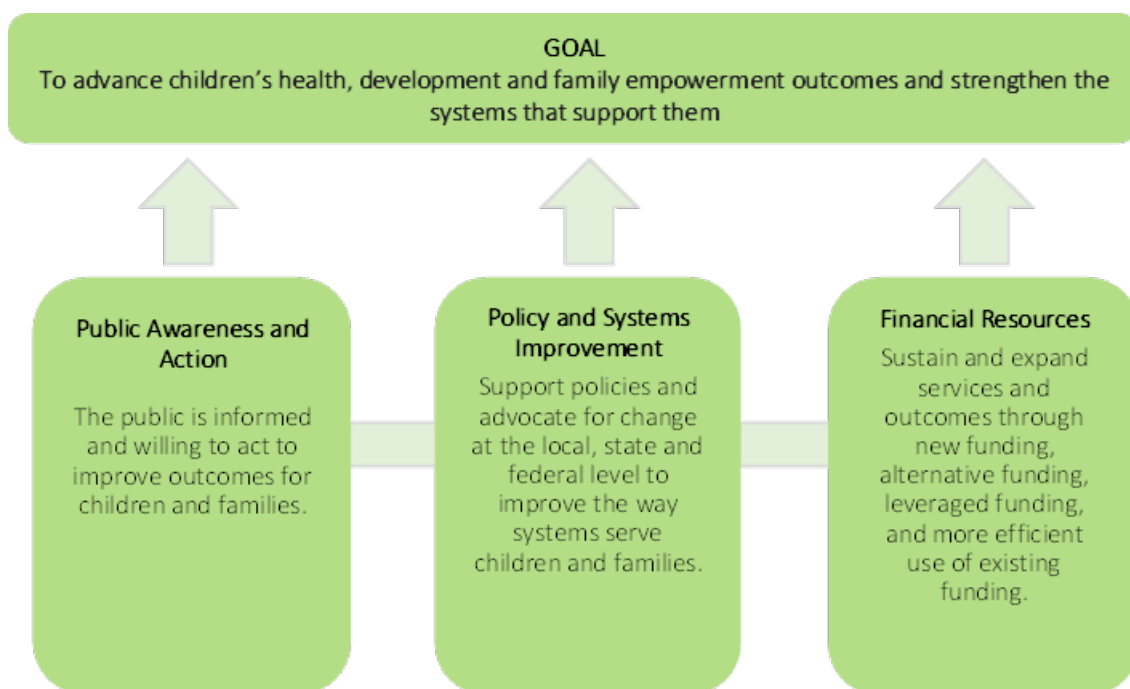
GOAL
To advance children's health, development and family empowerment outcomes and strengthen the systems that support them

Public Awareness and Action

The public is informed and willing to act to improve outcomes for children and families.

Policy and Systems Improvement

Support policies and advocate for change at the local, state and federal level to improve the way systems serve children and families.

Financial Resources

Sustain and expand services and outcomes through new funding, alternative funding, leveraged funding, and more efficient use of existing funding.